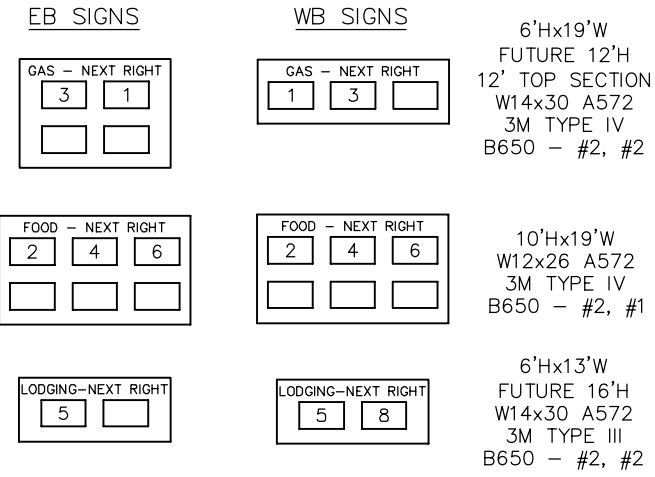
EB SIGNS

WB SIGNS

GAS – NEXT RIGHT
3 1

GAS – NEXT RIGHT
1 3

6'Hx19'W
FUTURE 12'H
12' TOP SECTION
W14x30 A572
3M TYPE IV
B650 – #2, #2

FOOD – NEXT RIGHT
2 4 6

FOOD – NEXT RIGHT
2 4 6

10'Hx19'W
W12x26 A572
3M TYPE IV
B650 – #2, #1

LODGING–NEXT RIGHT
5

LODGING–NEXT RIGHT
5 8

6'Hx13'W
FUTURE 16'H
W14x30 A572
3M TYPE III
B650 – #2, #2